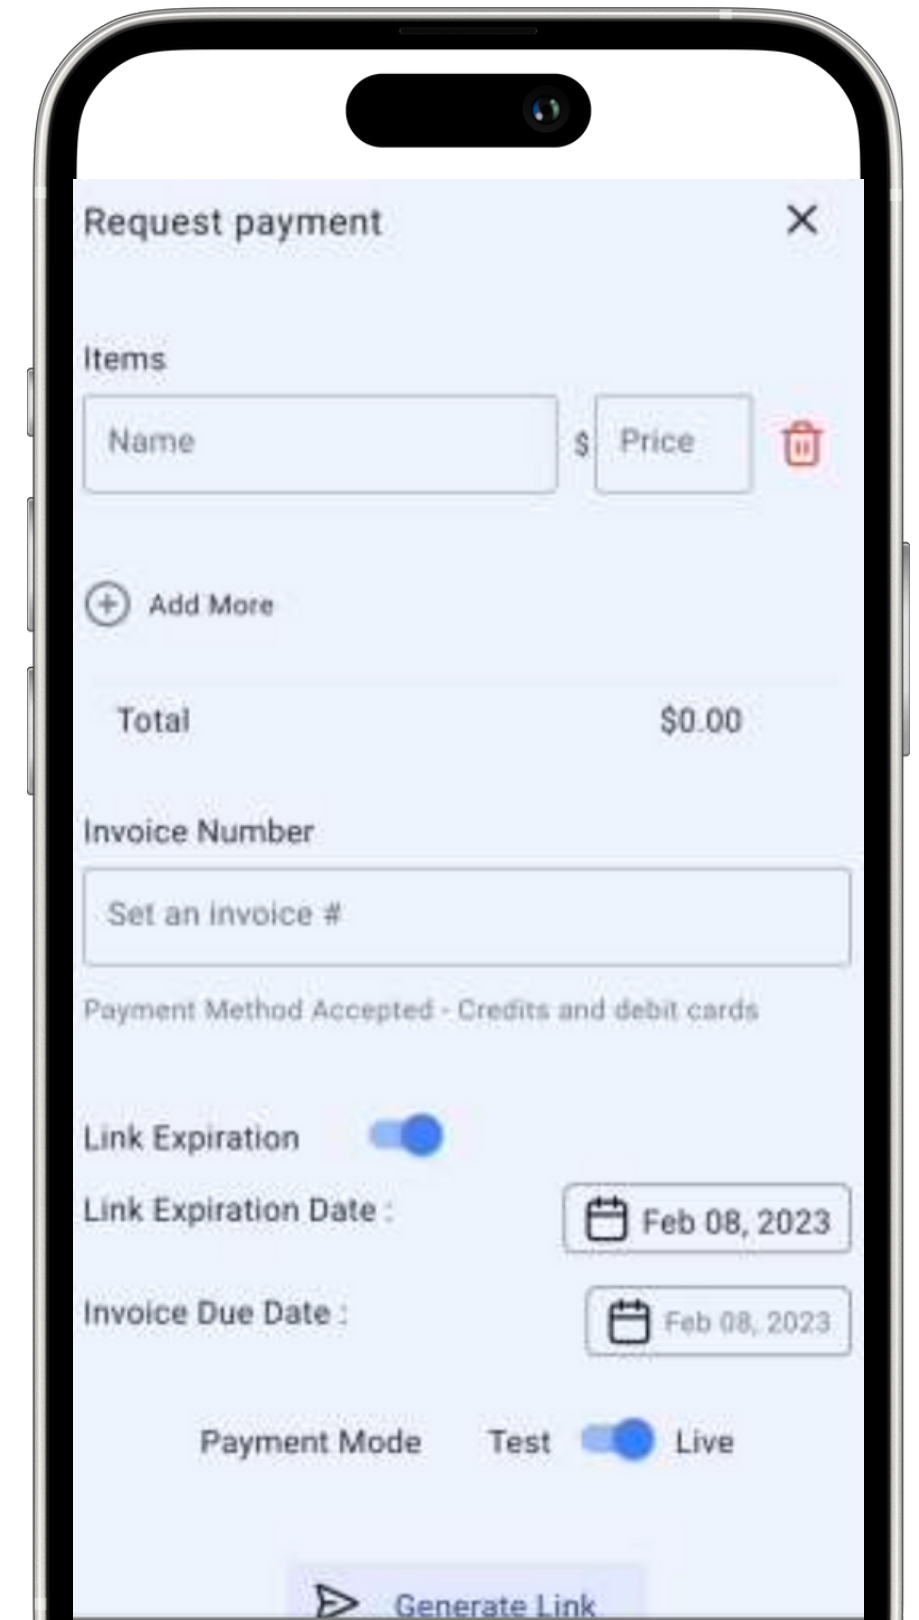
Request payment

Items

Name

$ Price

Add More

Total $0.00

Invoice Number

Set an invoice #

Payment Method Accepted - Credits and debit cards

Link Expiration

Link Expiration Date : Feb 08, 2023

Invoice Due Date : Feb 08, 2023

Payment Mode Test Live

Generate Link